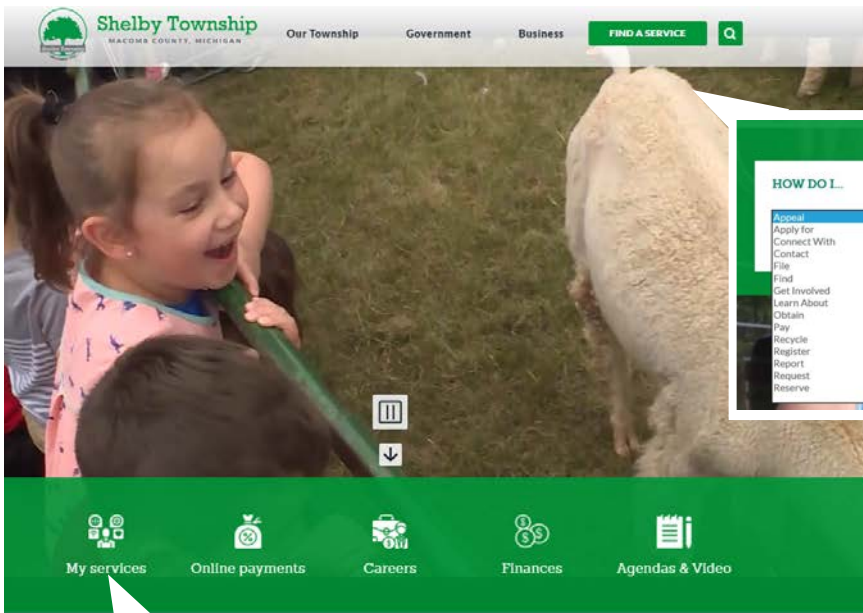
Shelby Township
MACOMB COUNTY, MICHIGAN

Our Township
Government
Business
FIND A SERVICE

HOW DO I...

Appeal
Apply for
Connect With
Contact
File
Find
Get Involved
Learn About
Obtain
Pay
Recycle
Register
Report
Request
Reserve

My services
Online payments
Careers
Finances
Agendas & Video